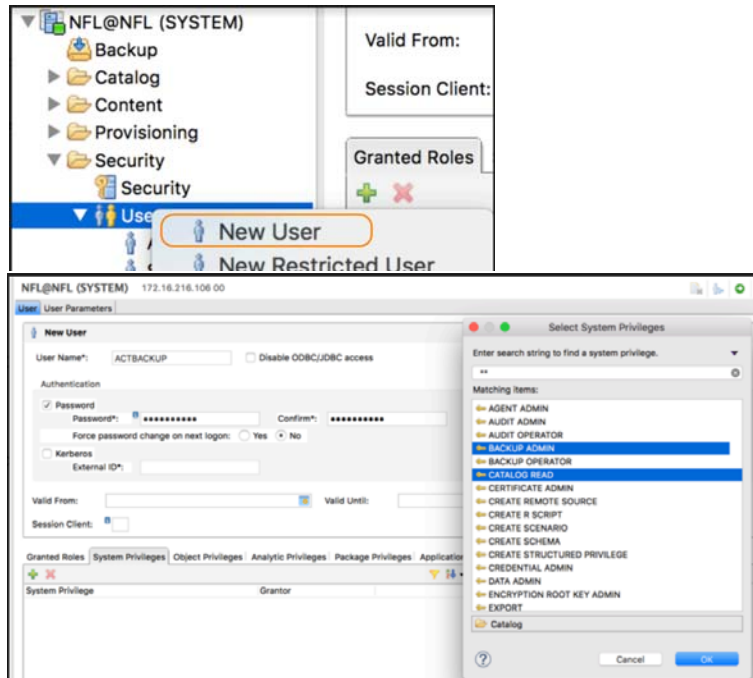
NFL@NFL (SYSTEM)
Backup
Catalog
Content
Provisioning
Security
Security
Use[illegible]
New User
New Restricted User
Valid From:
Session Client:
Granted Roles

NFL@NFL (SYSTEM) 172.16.216.106 00
User User Parameters
New User
User Name*: ACTBACKUP
Disable ODBC/JDBC access
Authentication
Password
Password*: ••••••••••
Confirm*: ••••••••••
Force password change on next logon: Yes No
Kerberos
External ID*:
Valid From:
Valid Until:
Session Client:
Granted Roles System Privileges Object Privileges Analytic Privileges Package Privileges Application
System Privilege
Grantor

Select System Privileges
Enter search string to find a system privilege.
**
Matching items:
AGENT ADMIN
AUDIT ADMIN
AUDIT OPERATOR
BACKUP ADMIN
BACKUP OPERATOR
CATALOG READ
CERTIFICATE ADMIN
CREATE REMOTE SOURCE
CREATE R SCRIPT
CREATE SCENARIO
CREATE SCHEMA
CREATE STRUCTURED PRIVILEGE
CREDENTIAL ADMIN
DATA ADMIN
ENCRYPTION ROOT KEY ADMIN
EXPORT
Catalog
?
Cancel
OK